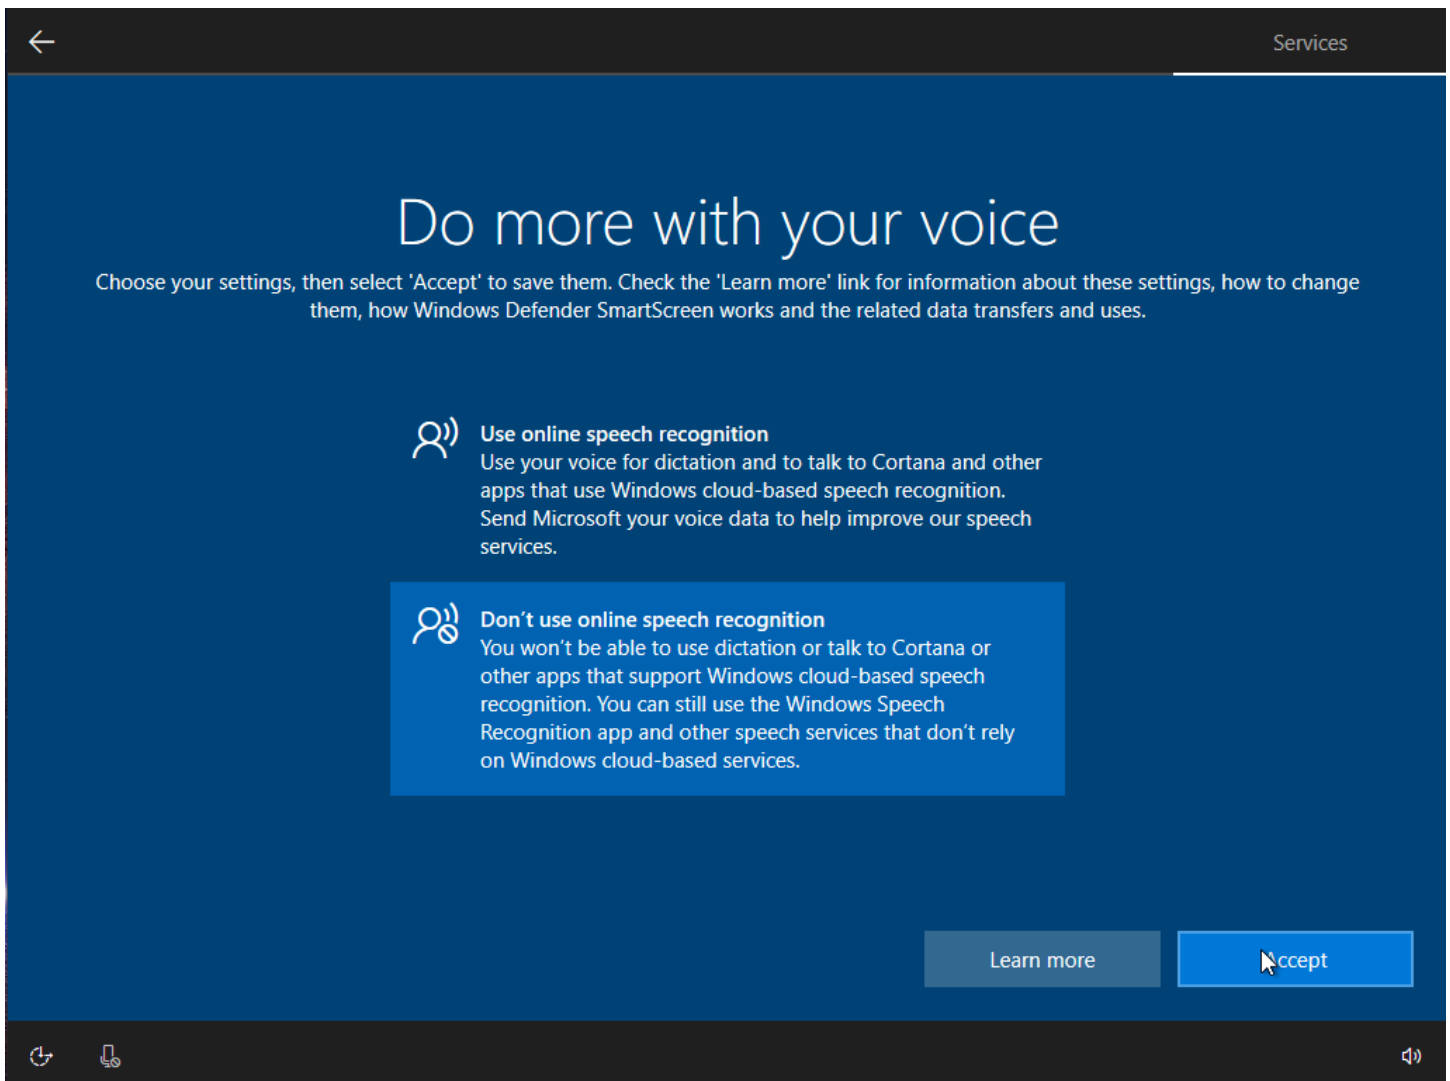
Services

Do more with your voice

Choose your settings, then select 'Accept' to save them. Check the 'Learn more' link for information about these settings, how to change them, how Windows Defender SmartScreen works and the related data transfers and uses.

Use online speech recognition
Use your voice for dictation and to talk to Cortana and other apps that use Windows cloud-based speech recognition. Send Microsoft your voice data to help improve our speech services.

Don't use online speech recognition
You won't be able to use dictation or talk to Cortana or other apps that support Windows cloud-based speech recognition. You can still use the Windows Speech Recognition app and other speech services that don't rely on Windows cloud-based services.

Learn more

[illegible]ccept